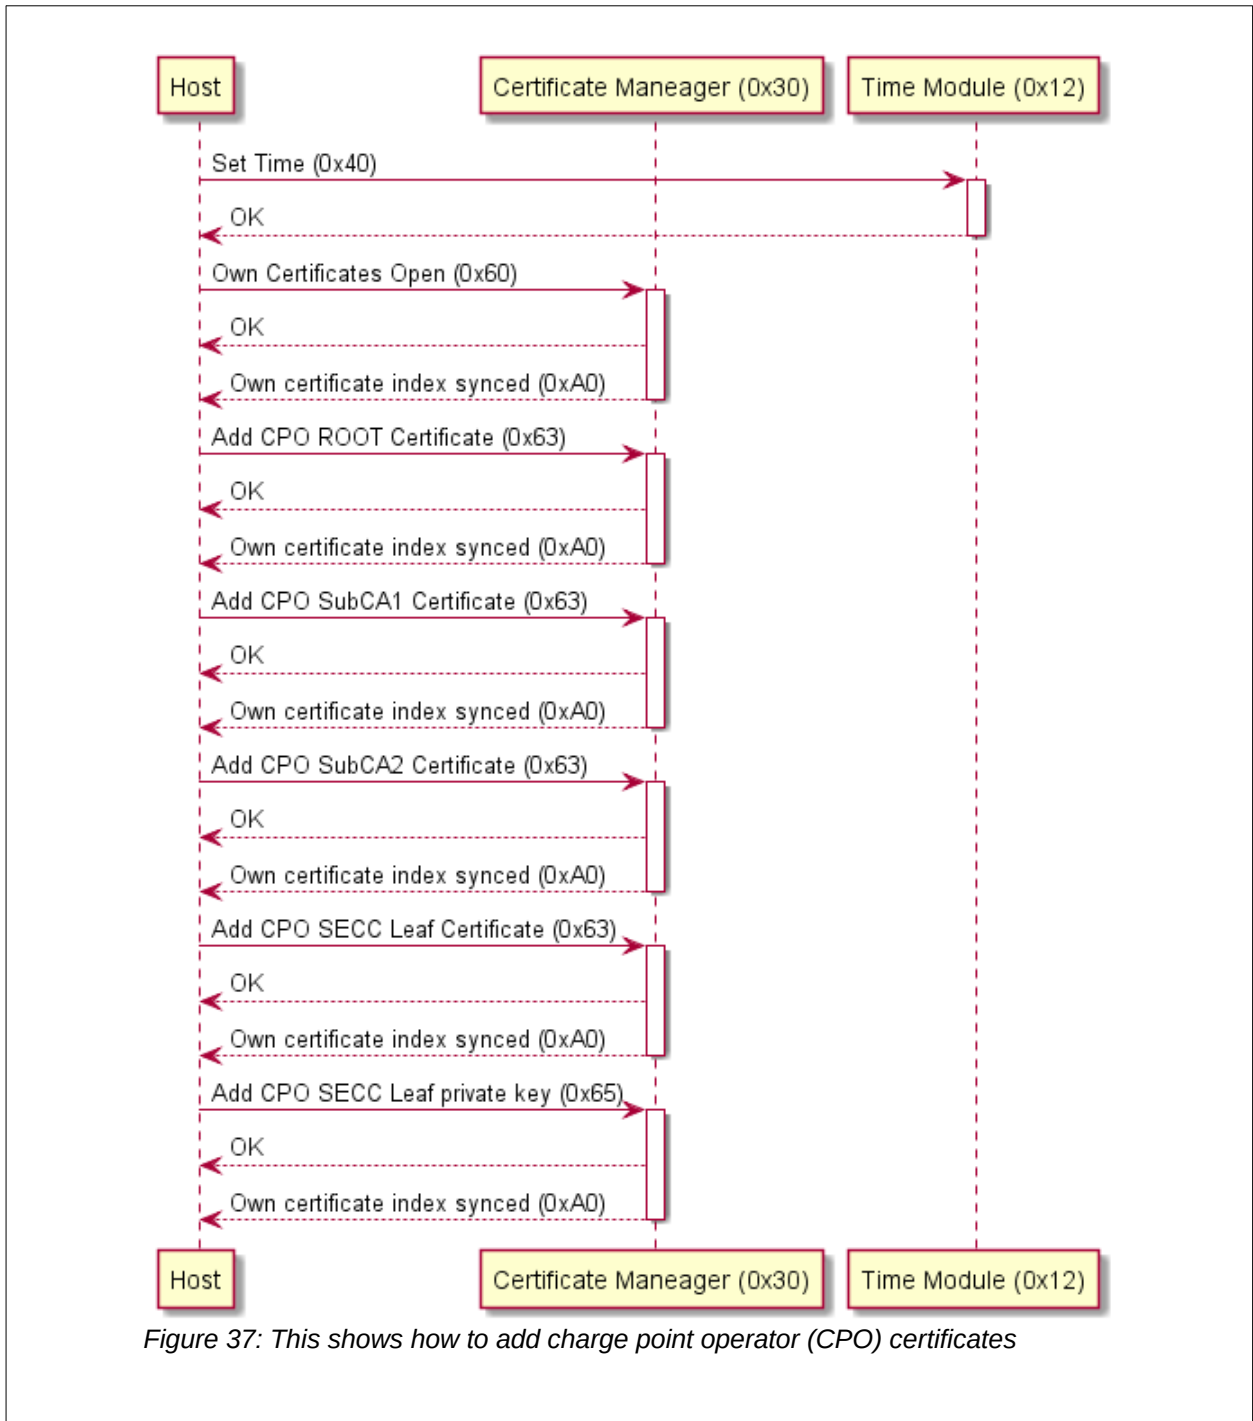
Host

Certificate Maneager (0x30)

Time Module (0x12)

Set Time (0x40)

OK

Own Certificates Open (0x60)

OK

Own certificate index synced (0xA0)

Add CPO ROOT Certificate (0x63)

OK

Own certificate index synced (0xA0)

Add CPO SubCA1 Certificate (0x63)

OK

Own certificate index synced (0xA0)

Add CPO SubCA2 Certificate (0x63)

OK

Own certificate index synced (0xA0)

Add CPO SECC Leaf Certificate (0x63)

OK

Own certificate index synced (0xA0)

Add CPO SECC Leaf private key (0x65)

OK

Own certificate index synced (0xA0)

Host

Certificate Maneager (0x30)

Time Module (0x12)

Figure 37: This shows how to add charge point operator (CPO) certificates